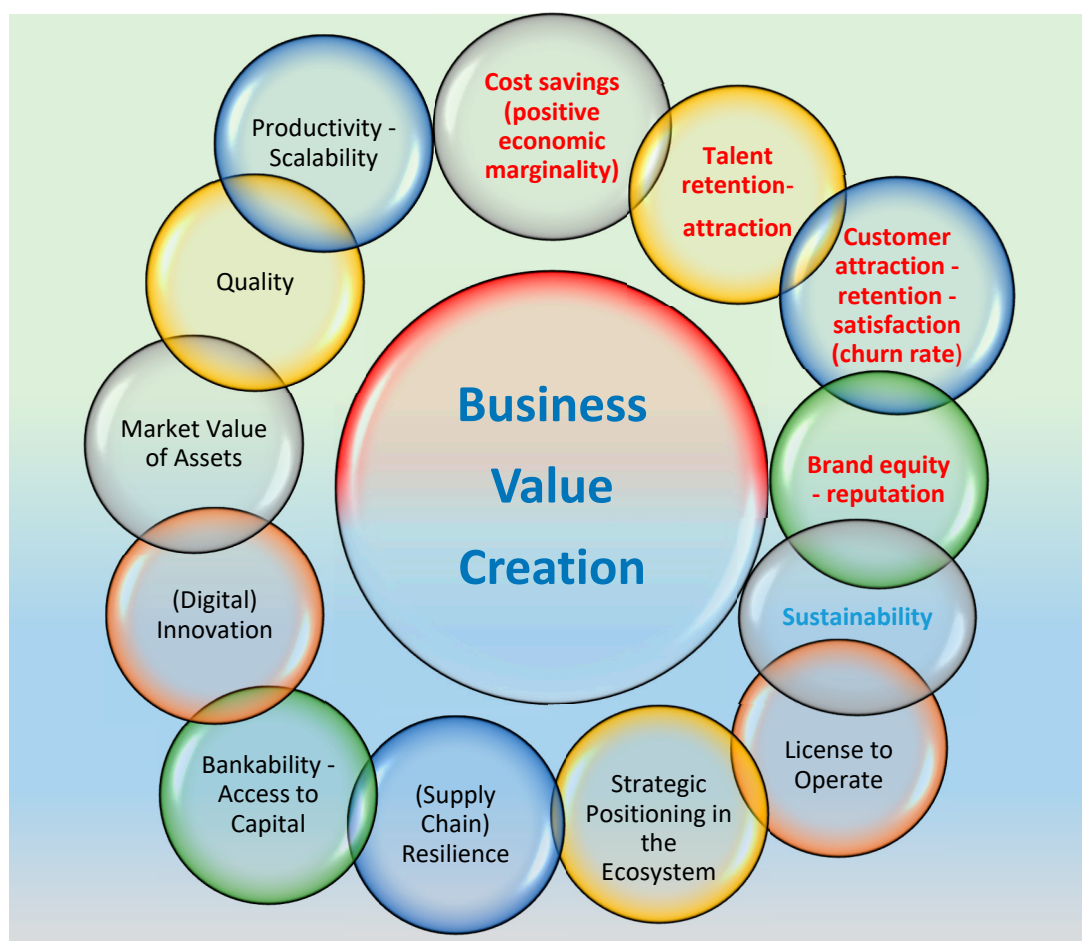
Business Value Creation

Cost savings (positive economic marginality)

Talent retention-attraction

Customer attraction - retention - satisfaction (churn rate)

Brand equity - reputation

Sustainability

License to Operate

Strategic Positioning in the Ecosystem

(Supply Chain) Resilience

Bankability - Access to Capital

(Digital) Innovation

Market Value of Assets

Quality

Productivity - Scalability